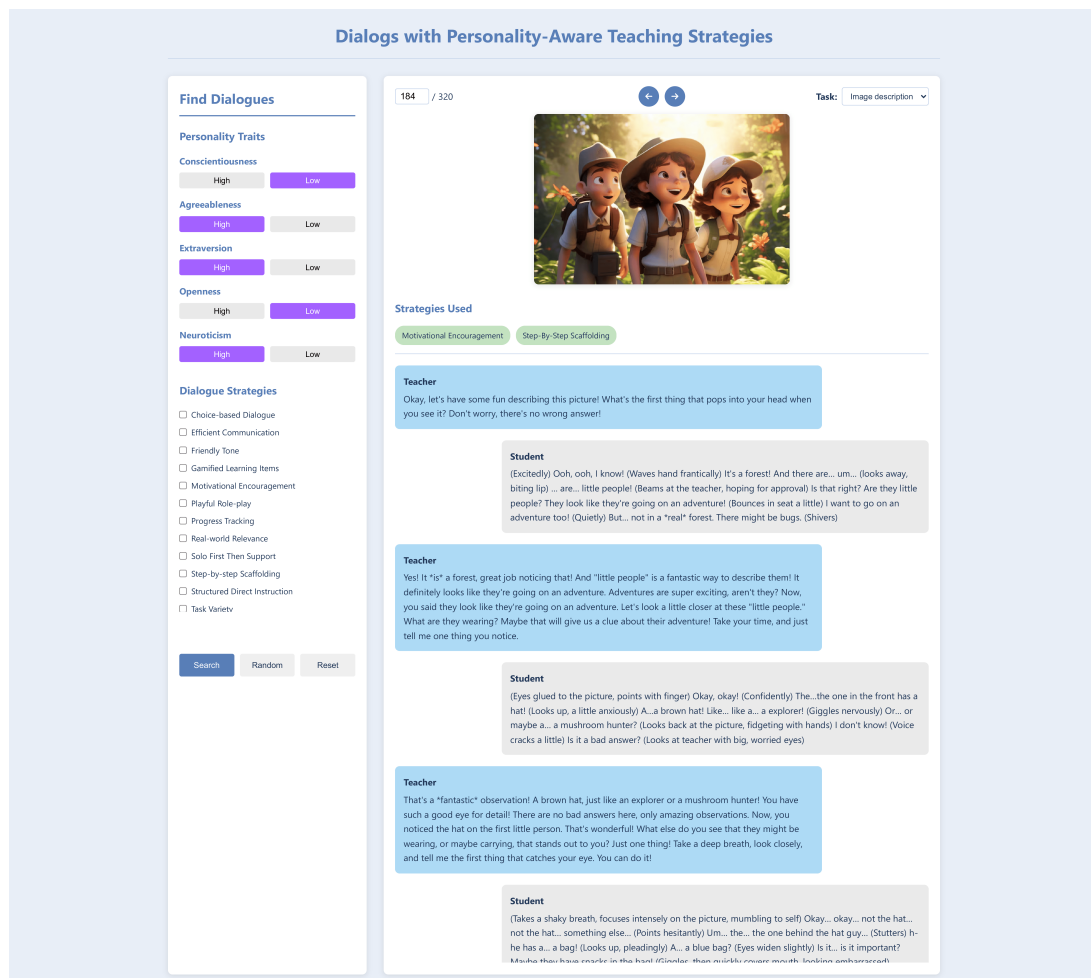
Dialogs with Personality-Aware Teaching Strategies

Find Dialogues

Personality Traits

Conscientiousness

High Low

Agreeableness

High Low

Extraversion

High Low

Openness

High Low

Neuroticism

High Low

Dialogue Strategies

Choice-based Dialogue
Efficient Communication
Friendly Tone
Gamified Learning Items
Motivational Encouragement
Playful Role-play
Progress Tracking
Real-world Relevance
Solo First Then Support
Step-by-step Scaffolding
Structured Direct Instruction
Task Variety

Search Random Reset

184 / 320

Task: Image description

Strategies Used

Motivational Encouragement Step-By-Step Scaffolding

Teacher
Okay, let's have some fun describing this picture! What's the first thing that pops into your head when you see it? Don't worry, there's no wrong answer!

Student
(Excitedly) Ooh, ooh, I know! (Waves hand frantically) It's a forest! And there are... um... (looks away, biting lip) ... are... little people! (Beams at the teacher, hoping for approval) Is that right? Are they little people? They look like they're going on an adventure! (Bounces in seat a little) I want to go on an adventure too! (Quietly) But... not in a *real* forest. There might be bugs. (Shivers)

Teacher
Yes! It *is* a forest, great job noticing that! And "little people" is a fantastic way to describe them! It definitely looks like they're going on an adventure. Adventures are super exciting, aren't they? Now, you said they look like they're going on an adventure. Let's look a little closer at these "little people." What are they wearing? Maybe that will give us a clue about their adventure! Take your time, and just tell me one thing you notice.

Student
(Eyes glued to the picture, points with finger) Okay, okay! (Confidently) The...the one in the front has a hat! (Looks up, a little anxiously) A...a brown hat! Like... like a... a explorer! (Giggles nervously) Or... or maybe a... a mushroom hunter? (Looks back at the picture, fidgeting with hands) I don't know! (Voice cracks a little) Is it a bad answer? (Looks at teacher with big, worried eyes)

Teacher
That's a *fantastic* observation! A brown hat, just like an explorer or a mushroom hunter! You have such a good eye for detail! There are no bad answers here, only amazing observations. Now, you noticed the hat on the first little person. That's wonderful! What else do you see that they might be wearing, or maybe carrying, that stands out to you? Just one thing! Take a deep breath, look closely, and tell me the first thing that catches your eye. You can do it!

Student
(Takes a shaky breath, focuses intensely on the picture, mumbling to self) Okay... okay... not the hat... not the hat... something else... (Points hesitantly) Um... the... the one behind the hat guy... (Stutters) h-he has a... a bag! (Looks up, pleadingly) A... a blue bag? (Eyes widen slightly) Is it... is it important? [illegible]